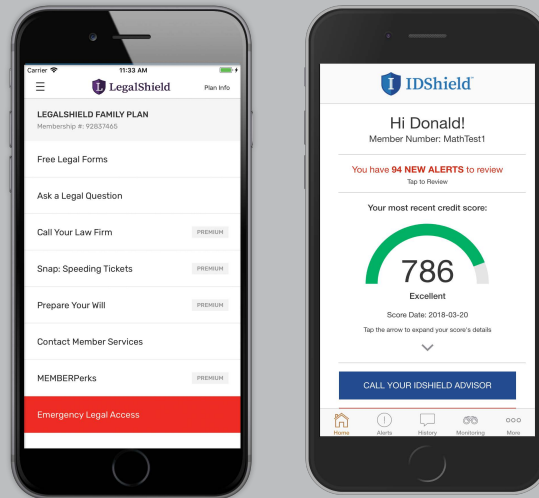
Carrier 11:33 AM

LegalShield Plan Info

LEGALSHIELD FAMILY PLAN
Membership #: 92837465

Free Legal Forms

Ask a Legal Question

Call Your Law Firm PREMIUM

Snap: Speeding Tickets PREMIUM

Prepare Your Will PREMIUM

Contact Member Services

MEMBERPerks PREMIUM

Emergency Legal Access

IDShield

Hi Donald!
Member Number: MathTest1

You have 94 NEW ALERTS to review
Tap to Review

Your most recent credit score:

786
Excellent

Score Date: 2018-03-20
Tap the arrow to expand your score's details

CALL YOUR IDSHIELD ADVISOR

Home Alerts History Monitoring More